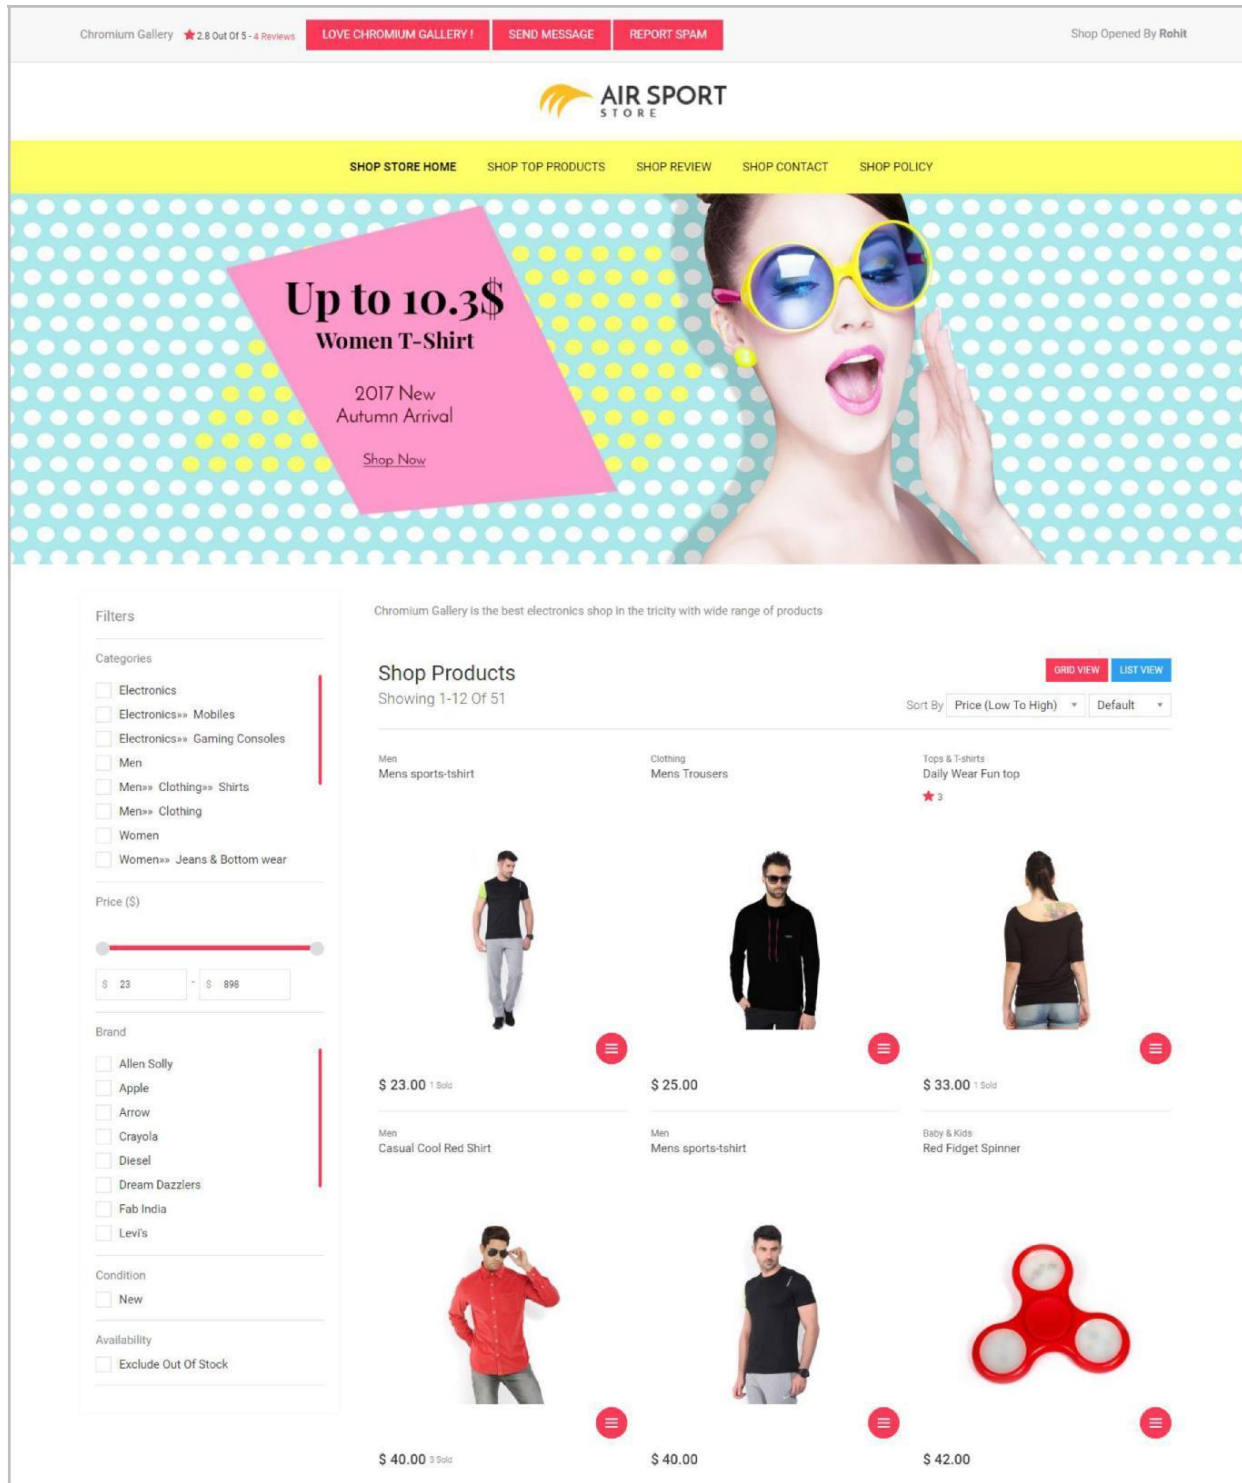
Chromium Gallery ★ 2.8 Out Of 5 - 4 Reviews LOVE CHROMIUM GALLERY ! SEND MESSAGE REPORT SPAM Shop Opened By Rohit

AIR SPORT
STORE

SHOP STORE HOME SHOP TOP PRODUCTS SHOP REVIEW SHOP CONTACT SHOP POLICY

Up to 10.3$
Women T-Shirt

2017 New
Autumn Arrival

Shop Now

Filters

Categories

Electronics
Electronics»» Mobiles
Electronics»» Gaming Consoles
Men
Men»» Clothing»» Shirts
Men»» Clothing
Women
Women»» Jeans & Bottom wear

Price ($)

$ 23 - $ 898

Brand

Allen Solly
Apple
Arrow
Crayola
Diesel
Dream Dazzlers
Fab India
Levi's

Condition

New

Availability

Exclude Out Of Stock

Chromium Gallery is the best electronics shop in the tricity with wide range of products

Shop Products
Showing 1-12 Of 51

GRID VIEW LIST VIEW

Sort By Price (Low To High) Default

Men
Mens sports-tshirt
$ 23.00 1 Sold

Clothing
Mens Trousers
$ 25.00

Tops & T-shirts
Daily Wear Fun top
★ 3
$ 33.00 1 Sold

Men
Casual Cool Red Shirt
$ 40.00 3 Sold

Men
Mens sports-tshirt
$ 40.00

Baby & Kids
Red Fidget Spinner
$ 42.00